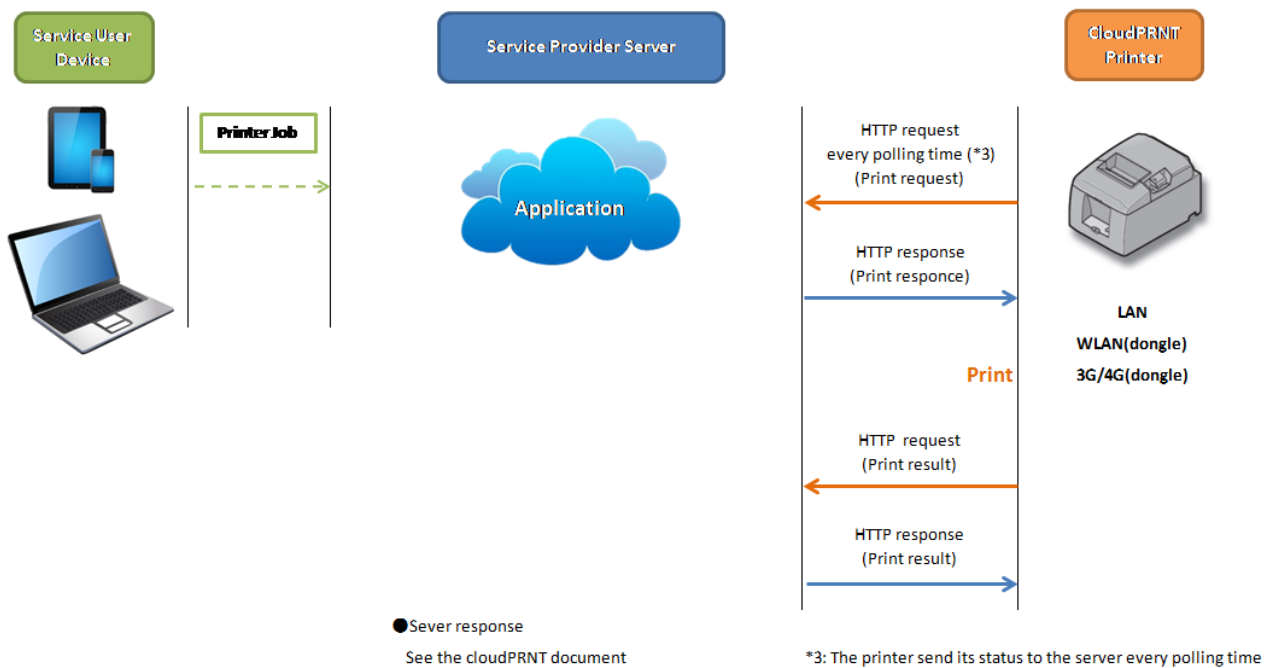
Service User Device

Service Provider Server

CloudPRNT Printer

Printer Job

Application

HTTP request every polling time (*3) (Print request)

HTTP response (Print responce)

LAN
WLAN(dongle)
3G/4G(dongle)

Print

HTTP request (Print result)

HTTP response (Print result)

●Sever response
See the cloudPRNT document

*3: The printer send its status to the server every polling time